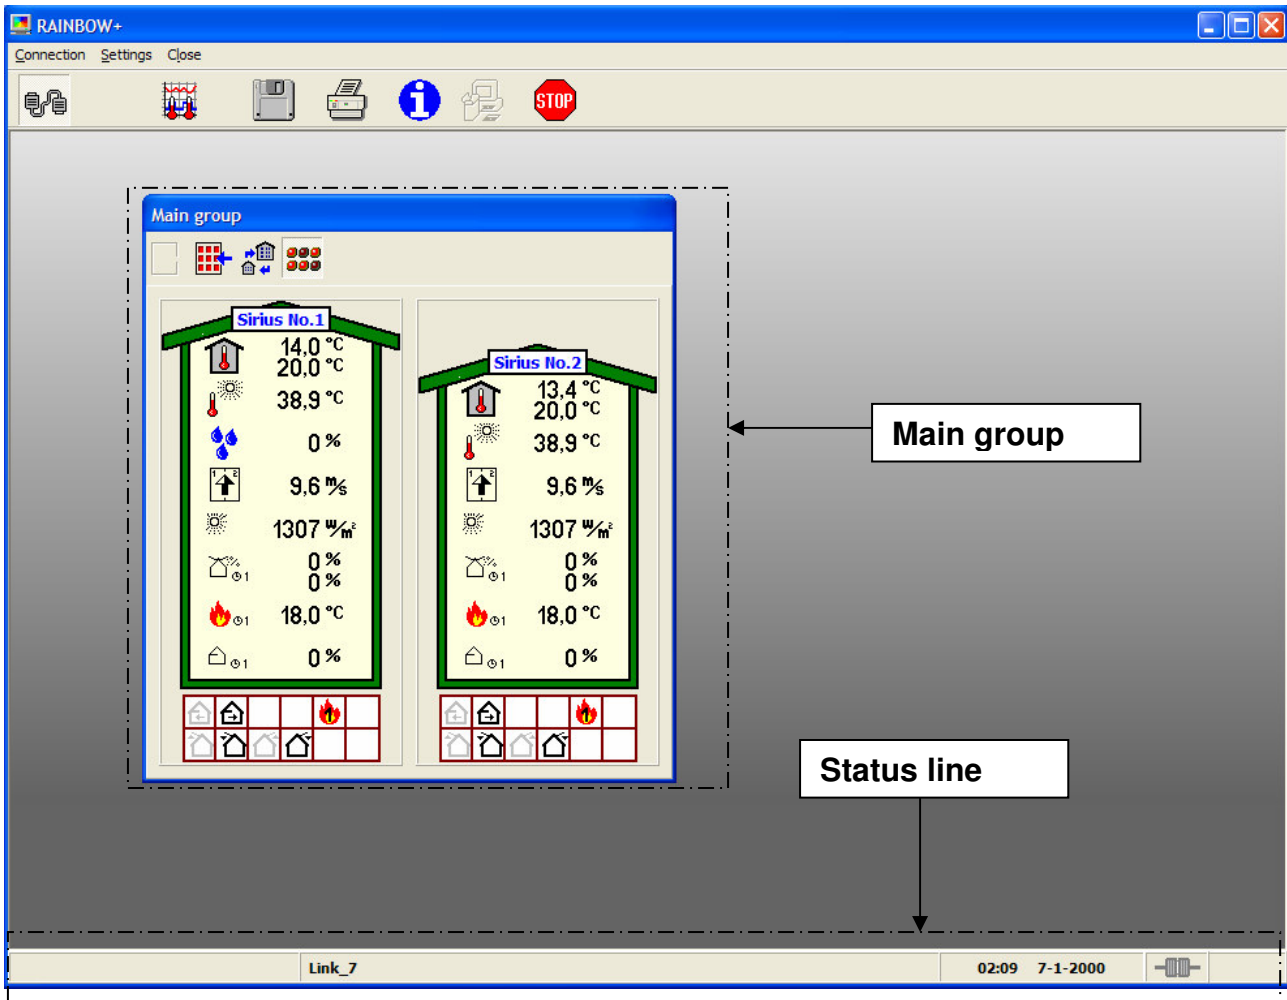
RAINBOW+

Connection Settings Close

STOP

Main group

Sirius No.1

14,0 °C
20,0 °C

38,9 °C

0 %

9,6 m/s

1307 W/m²

0 %
0 %

18,0 °C

0 %

Sirius No.2

13,4 °C
20,0 °C

38,9 °C

9,6 m/s

1307 W/m²

0 %
0 %

18,0 °C

0 %

Main group

Status line

Link_7

02:09 7-1-2000